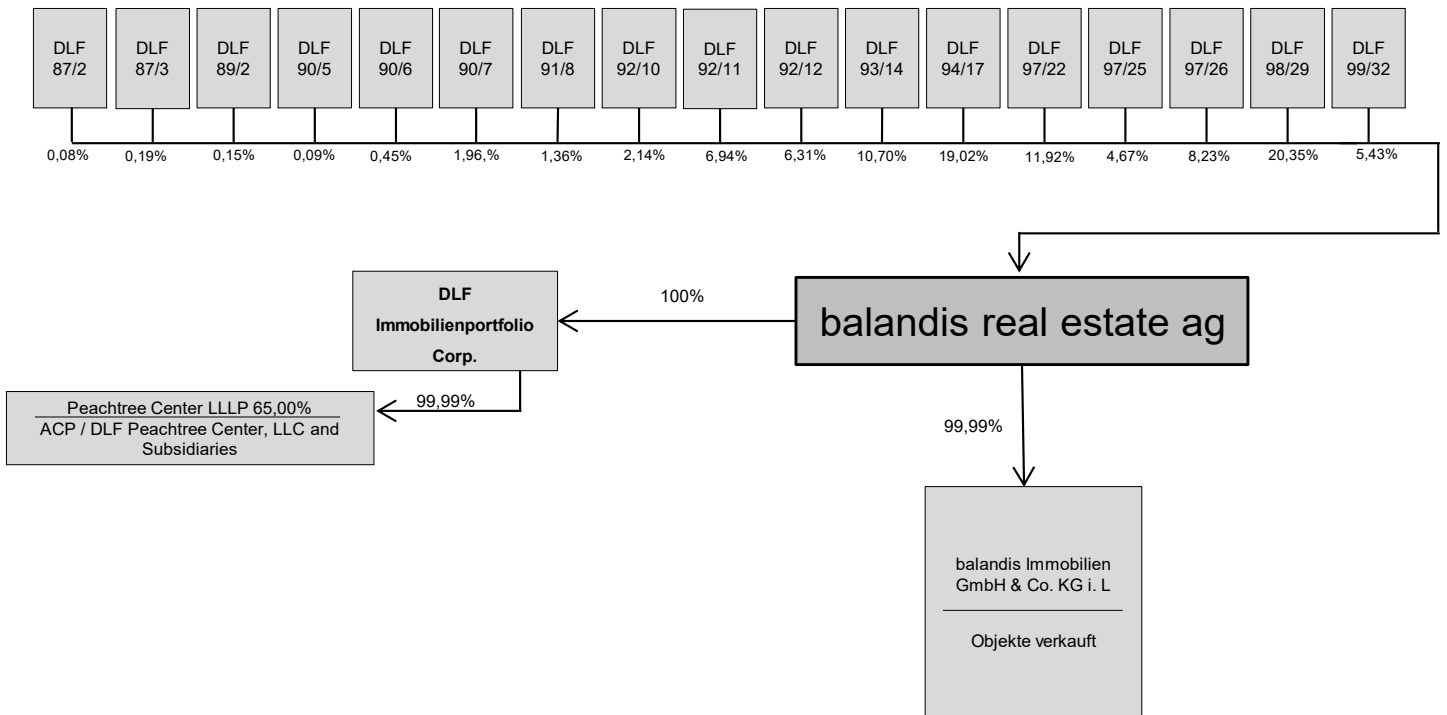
DLF 87/2
DLF 87/3
DLF 89/2
DLF 90/5
DLF 90/6
DLF 90/7
DLF 91/8
DLF 92/10
DLF 92/11
DLF 92/12
DLF 93/14
DLF 94/17
DLF 97/22
DLF 97/25
DLF 97/26
DLF 98/29
DLF 99/32

0,08% 0,19% 0,15% 0,09% 0,45% 1,96,% 1,36% 2,14% 6,94% 6,31% 10,70% 19,02% 11,92% 4,67% 8,23% 20,35% 5,43%

balandis real estate ag

100%

DLF Immobilienportfolio Corp.

99,99%

Peachtree Center LLLP 65,00%
ACP / DLF Peachtree Center, LLC and Subsidiaries

99,99%

balandis Immobilien GmbH & Co. KG i. L

Objekte verkauft